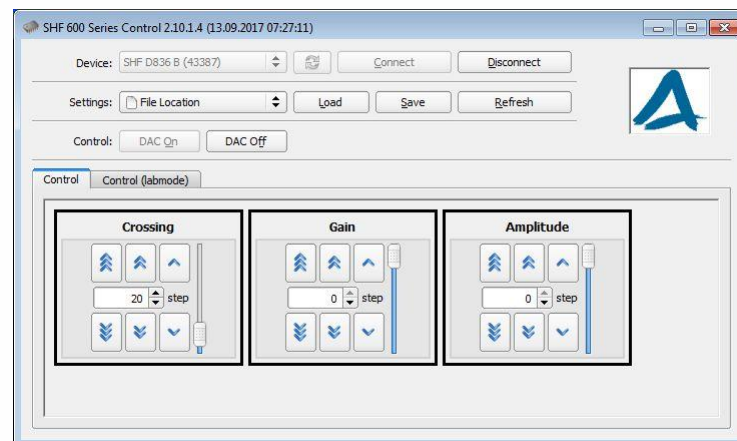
SHF 600 Series Control 2.10.1.4 (13.09.2017 07:27:11)

Device: SHF D836 B (43387)
Connect
Disconnect

Settings: File Location
Load
Save
Refresh

Control: DAC On
DAC Off

Control
Control (labmode)

Crossing
20 step

Gain
0 step

Amplitude
0 step